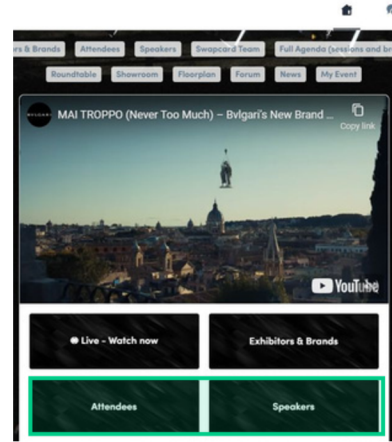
rs & Brands Attendees Speakers Swapcard Team Full Agenda (sessions and br

Roundtable Showroom Floorplan Forum News My Event

BVLGARI MAI TROPPO (Never Too Much) – Bvlgari's New Brand ...

Copy link

YouTube

Live - Watch now

Exhibitors & Brands

Attendees

Speakers